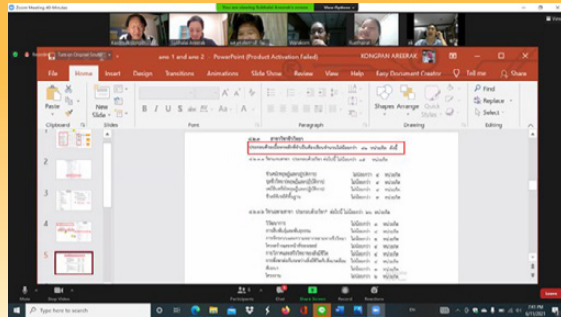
Zoom Meeting 40 Minutes

Stop Share

View Options

ame 1 and ame 2 - PowerPoint (Product Activation Failed)

KONGPAN AREERAK

File

Home

Insert

Design

Transitions

Animations

Slide Show

Review

View

Help

Easy Document Creator

Tell me

Share

Paste

New Slide

Clipboard

Slides

Font

Paragraph

Shapes

Arrange

Quick Styles

Drawing

Find

Replace

Select

Editing

1

2

3

4

5

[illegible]

Mute

Stop Video

Participants

Chat

Share Screen

Record

Reactions

Type here to search

7:41 PM

6/11/2021